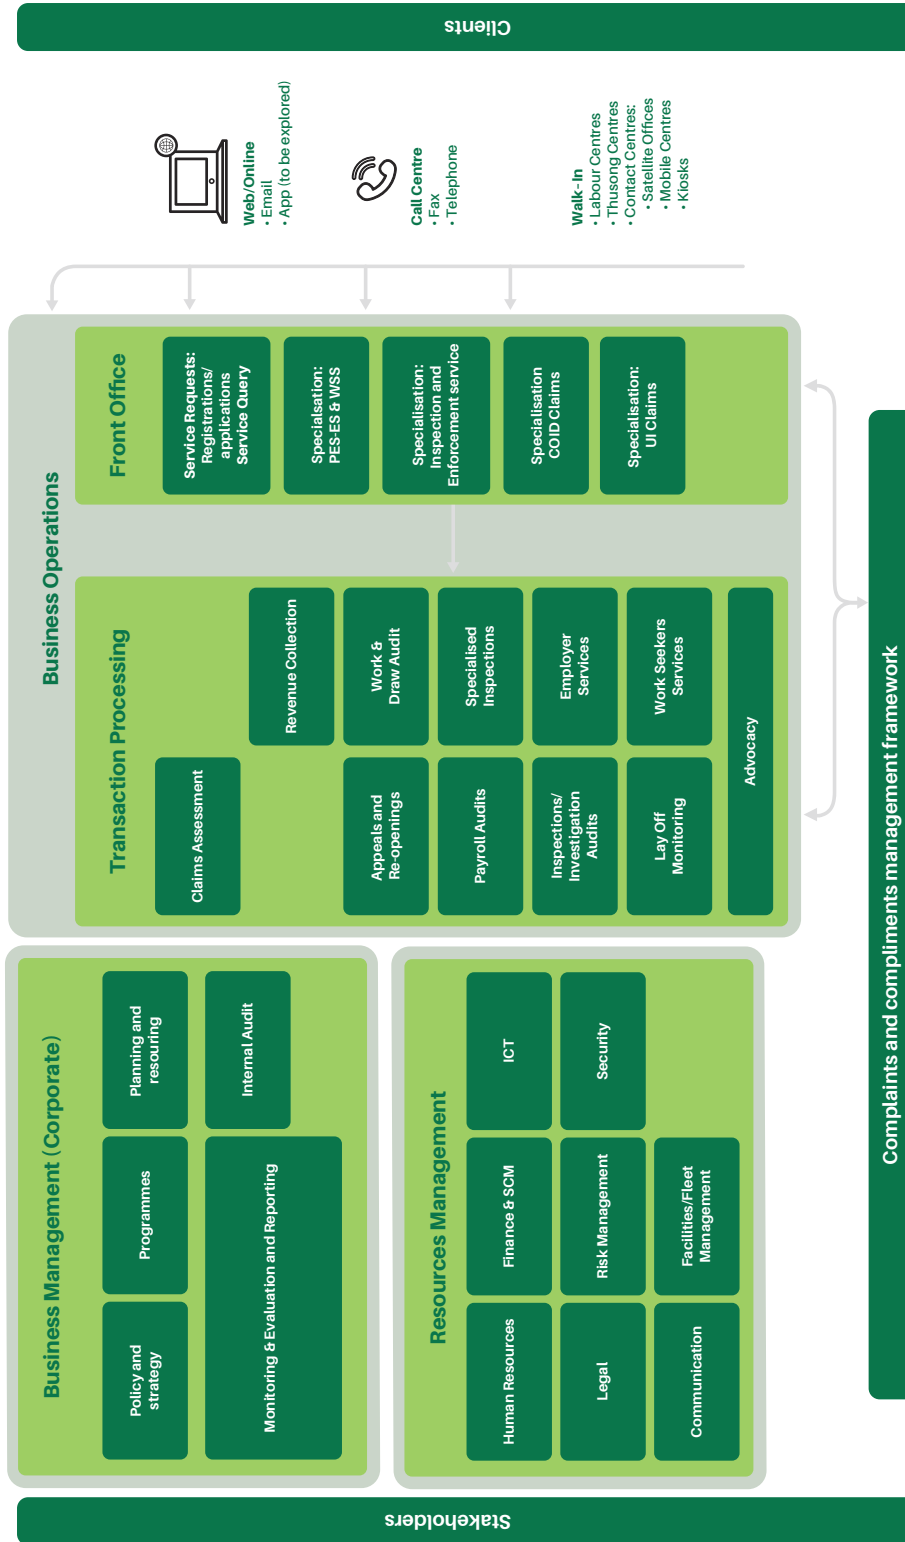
Clients

Web/Online
• Email
• App (to be explored)

Call Centre
• Fax
• Telephone

Walk-In
• Labour Centres
• Thusong Centres
• Contact Centres:
 • Satellite Offices
 • Mobile Centres
 • Kiosks

Business Operations

Front Office

Service Requests: Registrations/ applications Service Query

Specialsation: PES-ES & WSS

Specialisation: Inspection and Enforcement service

Specialisation COID Claims

Specialisation: UI Claims

Transaction Processing

Claims Assessment

Revenue Collection

Work & Draw Audit

Specialised Inspections

Employer Services

Work Seekers Services

Appeals and Re-openings

Payroll Audits

Inspections/ Investigation Audits

Lay Off Monitoring

Advocacy

Complaints and compliments management framework

Business Management (Corporate)

Planning and resouring

Internal Audit

Programmes

Monitoring & Evaluation and Reporting

Policy and strategy

Resources Management

ICT

Security

Finance & SCM

Risk Management

Facilities/Fleet Management

Human Resources

Legal

Communication

Stakeholders